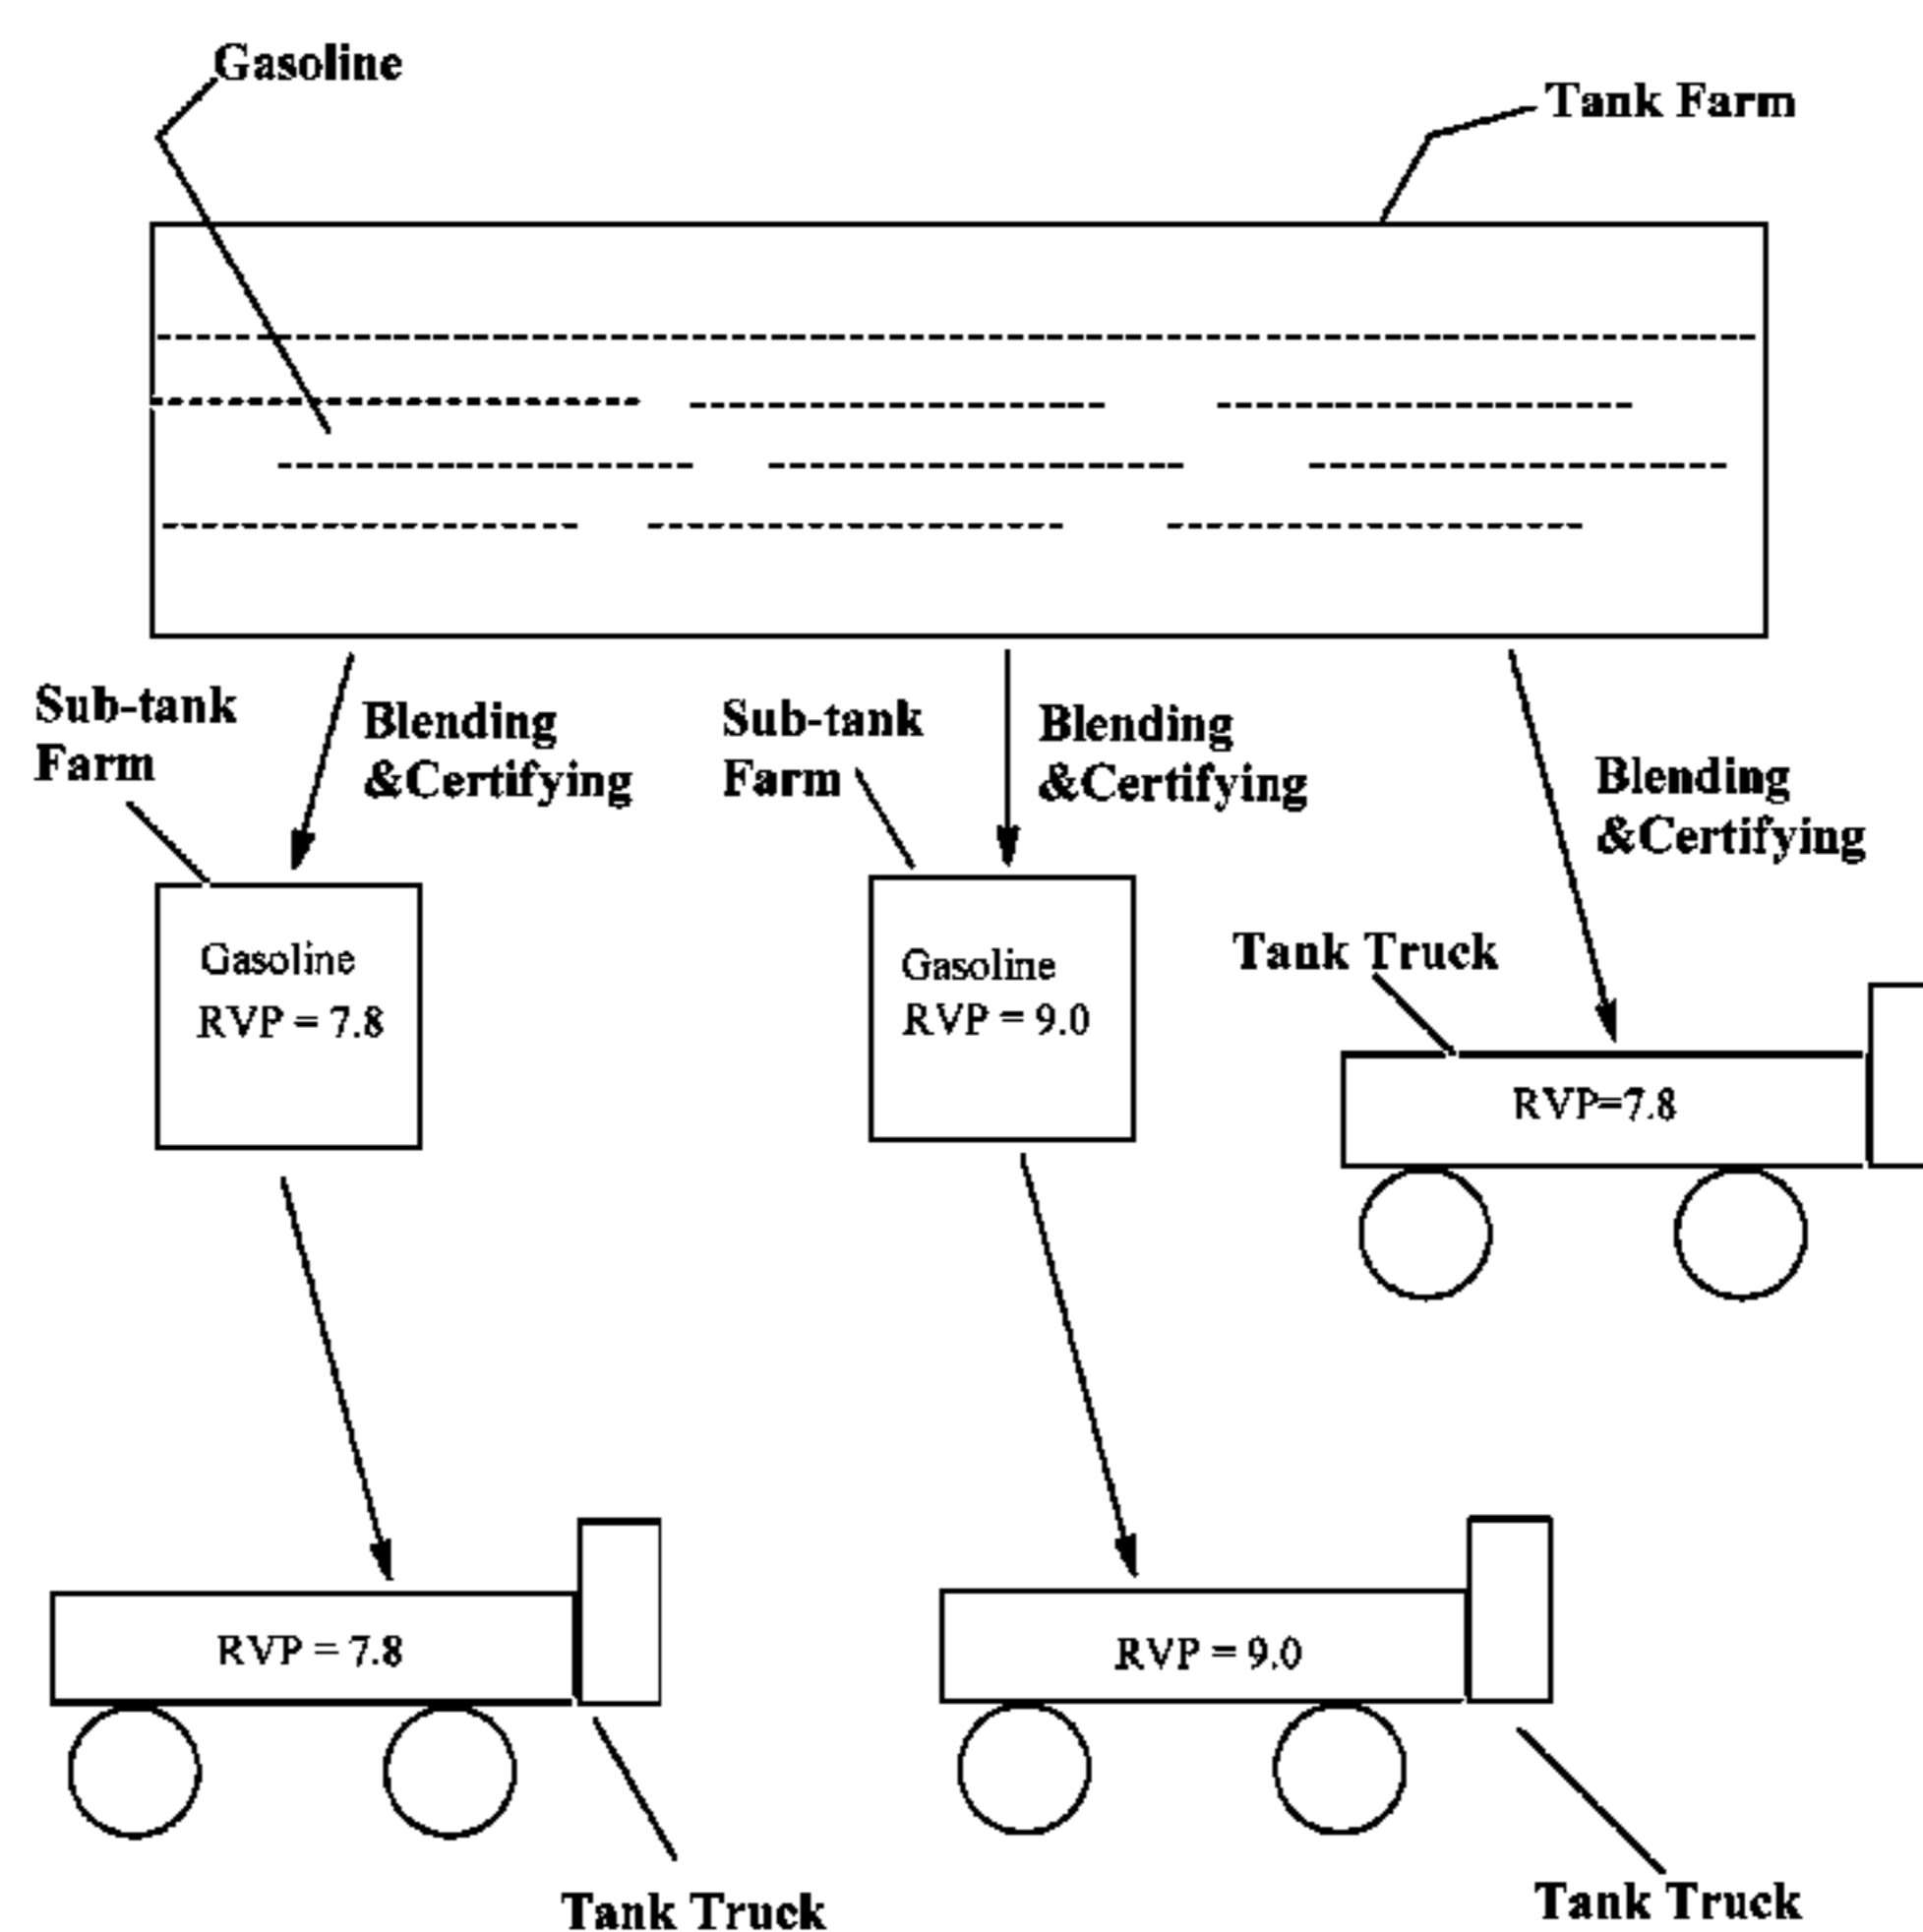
Gasoline

Tank Farm

Sub-tank Farm

Blending &Certifying

Sub-tank Farm

Blending &Certifying

Blending &Certifying

Gasoline RVP = 7.8

Gasoline RVP = 9.0

Tank Truck

RVP=7.8

RVP = 7.8

RVP = 9.0

Tank Truck

Tank Truck